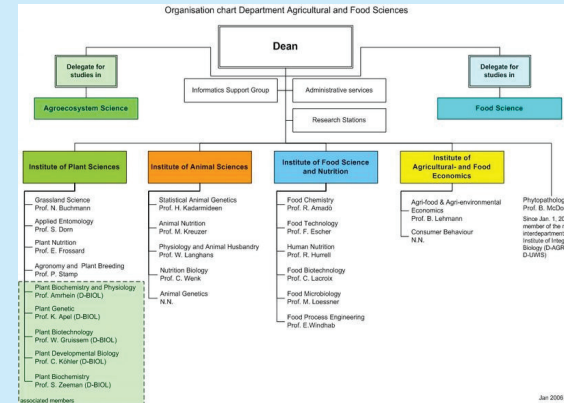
Organisation chart Department Agricultural and Food Sciences

Dean

Delegate for studies in

Agroecosystem Science

Informatics Support Group

Administrative services

Research Stations

Delegate for studies in

Food Science

Institute of Plant Sciences

Grassland Science
Prof. N. Buchmann

Applied Entomology
Prof. S. Dorn

Plant Nutrition
Prof. E. Frossard

Agronomy and Plant Breeding
Prof. P. Stamp

Plant Biochemistry and Physiology
Prof. Amrhein (D-BIOL)

Plant Genetic
Prof. K. Apel (D-BIOL)

Plant Biotechnology
Prof. W. Gruissem (D-BIOL)

Plant Developmental Biology
Prof. C. Köhler (D-BIOL)

Plant Biochemistry
Prof. S. Zeeman (D-BIOL)

associated members

Institute of Animal Sciences

Statistical Animal Genetics
Prof. H. Kadarmideen

Animal Nutrition
Prof. M. Kreuzer

Physiology and Animal Husbandry
Prof. W. Langhans

Nutrition Biology
Prof. C. Wenk

Animal Genetics
N.N.

Institute of Food Science and Nutrition

Food Chemistry
Prof. R. Amadò

Food Technology
Prof. F. Escher

Human Nutrition
Prof. R. Hurrell

Food Biotechnology
Prof. C. Lacroix

Food Microbiology
Prof. M. Loessner

Food Process Engineering
Prof. E.Windhab

Institute of Agricultural- and Food Economics

Agri-food & Agri-environmental Economics
Prof. B. Lehmann

Consumer Behaviour
N.N.

Phytopatholog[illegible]
Prof. B. McDo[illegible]

Since Jan. 1, 20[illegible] member of the n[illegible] interdepartment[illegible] Institute of Integ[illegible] Biology (D-AGR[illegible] D-UWIS)

Jan 2006